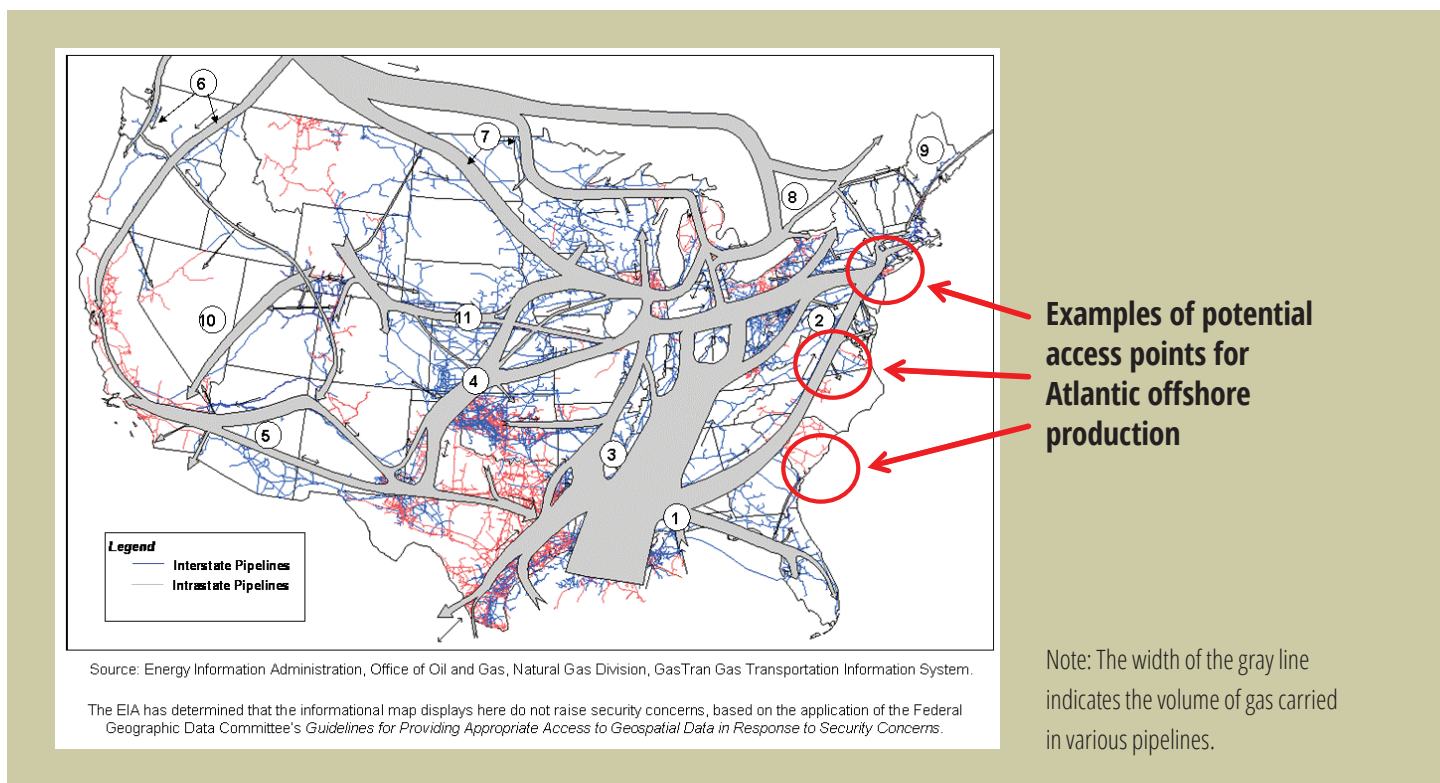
6
7
9
8
10
11
2
4
5
3
1
Legend
Interstate Pipelines
Intrastate Pipelines

Examples of potential access points for Atlantic offshore production

Source: Energy Information Administration, Office of Oil and Gas, Natural Gas Division, GasTran Gas Transportation Information System.

The EIA has determined that the informational map displays here do not raise security concerns, based on the application of the Federal Geographic Data Committee's Guidelines for Providing Appropriate Access to Geospatial Data in Response to Security Concerns.

Note: The width of the gray line indicates the volume of gas carried in various pipelines.